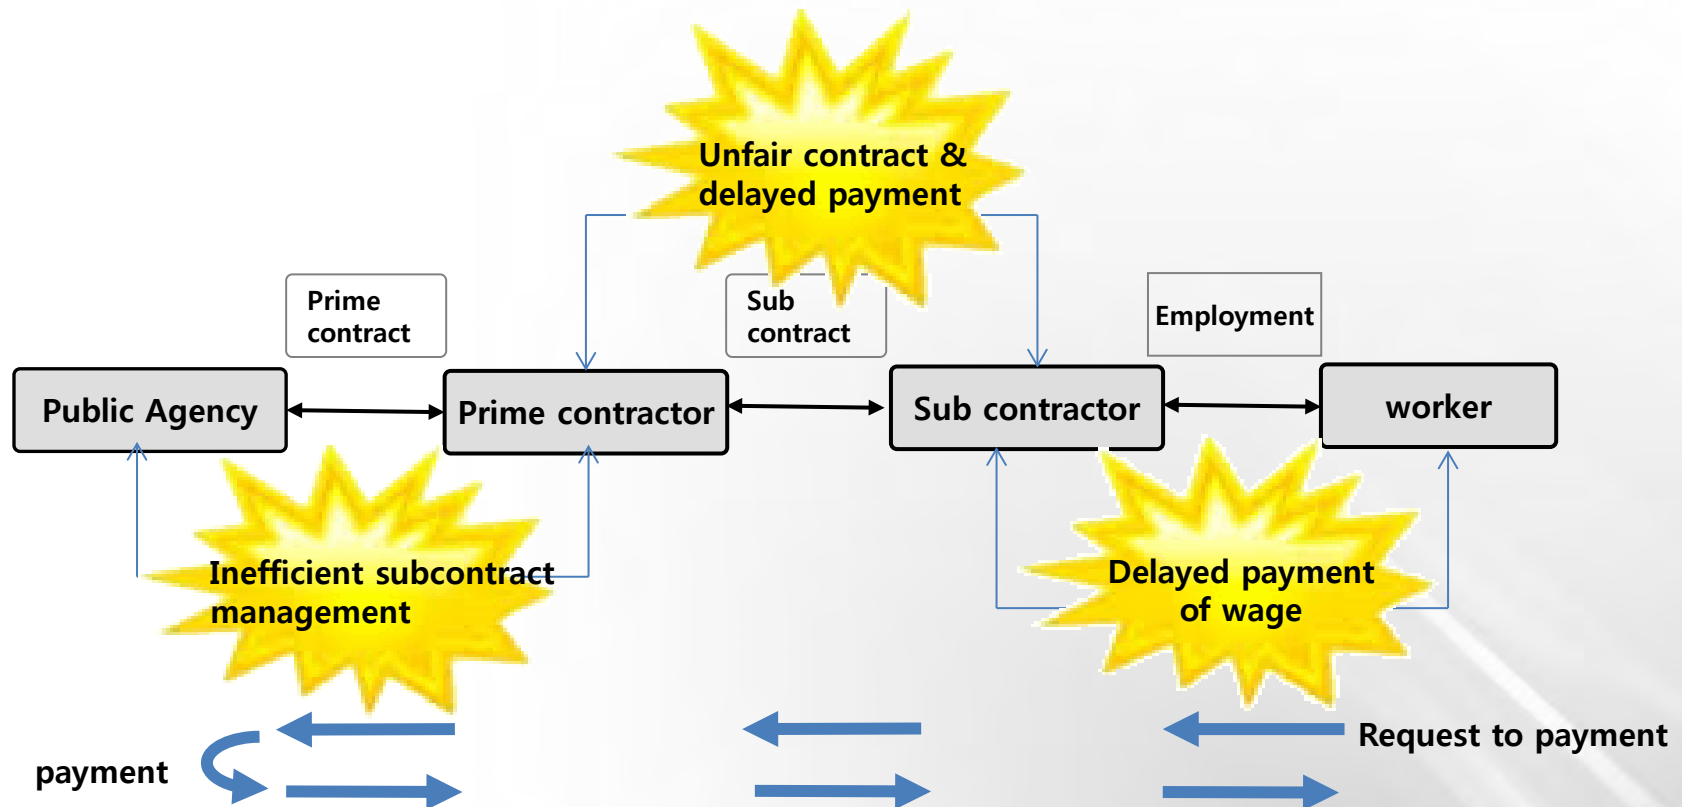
Unfair contract & delayed payment

Prime contract

Sub contract

Employment

Public Agency

Prime contractor

Sub contractor

worker

Inefficient subcontract management

Delayed payment of wage

Request to payment

payment